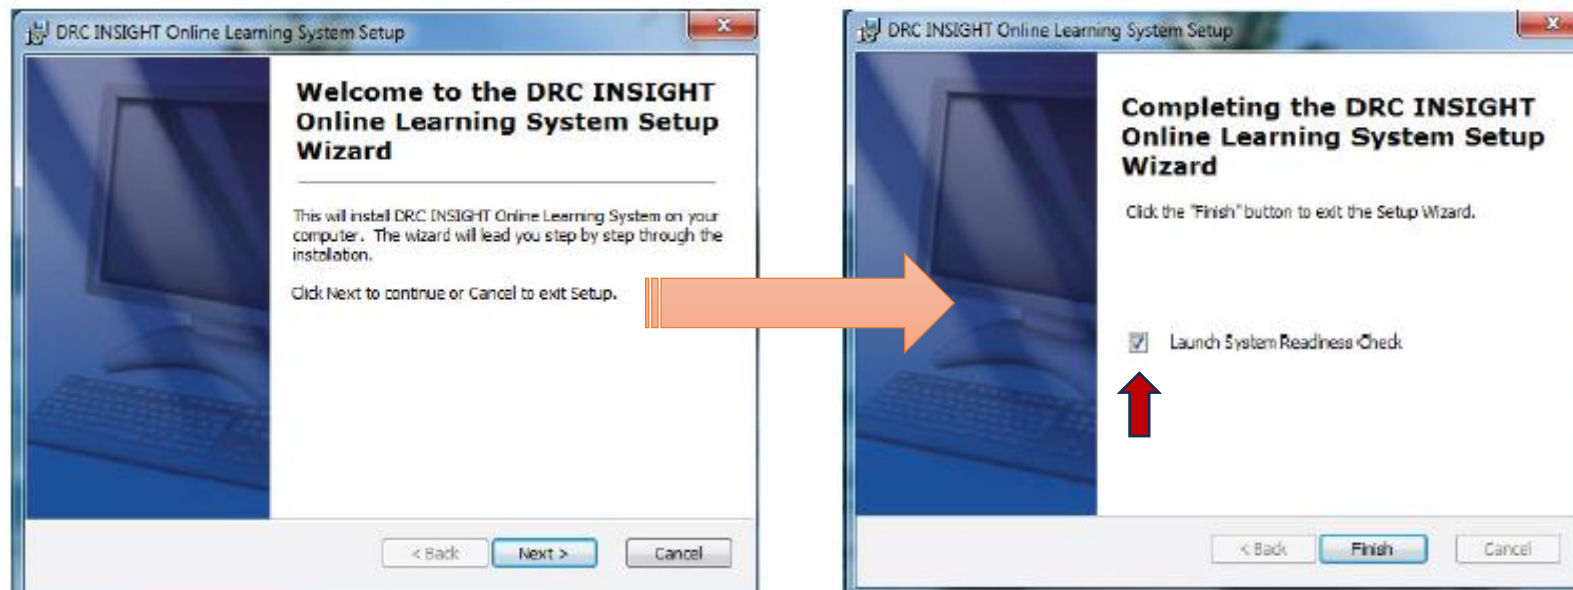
DRC INSIGHT Online Learning System Setup

x

Welcome to the DRC INSIGHT Online Learning System Setup Wizard

This will install DRC INSIGHT Online Learning System on your computer. The wizard will lead you step by step through the installation.

Click Next to continue or Cancel to exit Setup.

< Back

Next >

Cancel

DRC INSIGHT Online Learning System Setup

x

Completing the DRC INSIGHT Online Learning System Setup Wizard

Click the "Finish" button to exit the Setup Wizard.

Launch System Readiness Check

< Back

Finish

Cancel